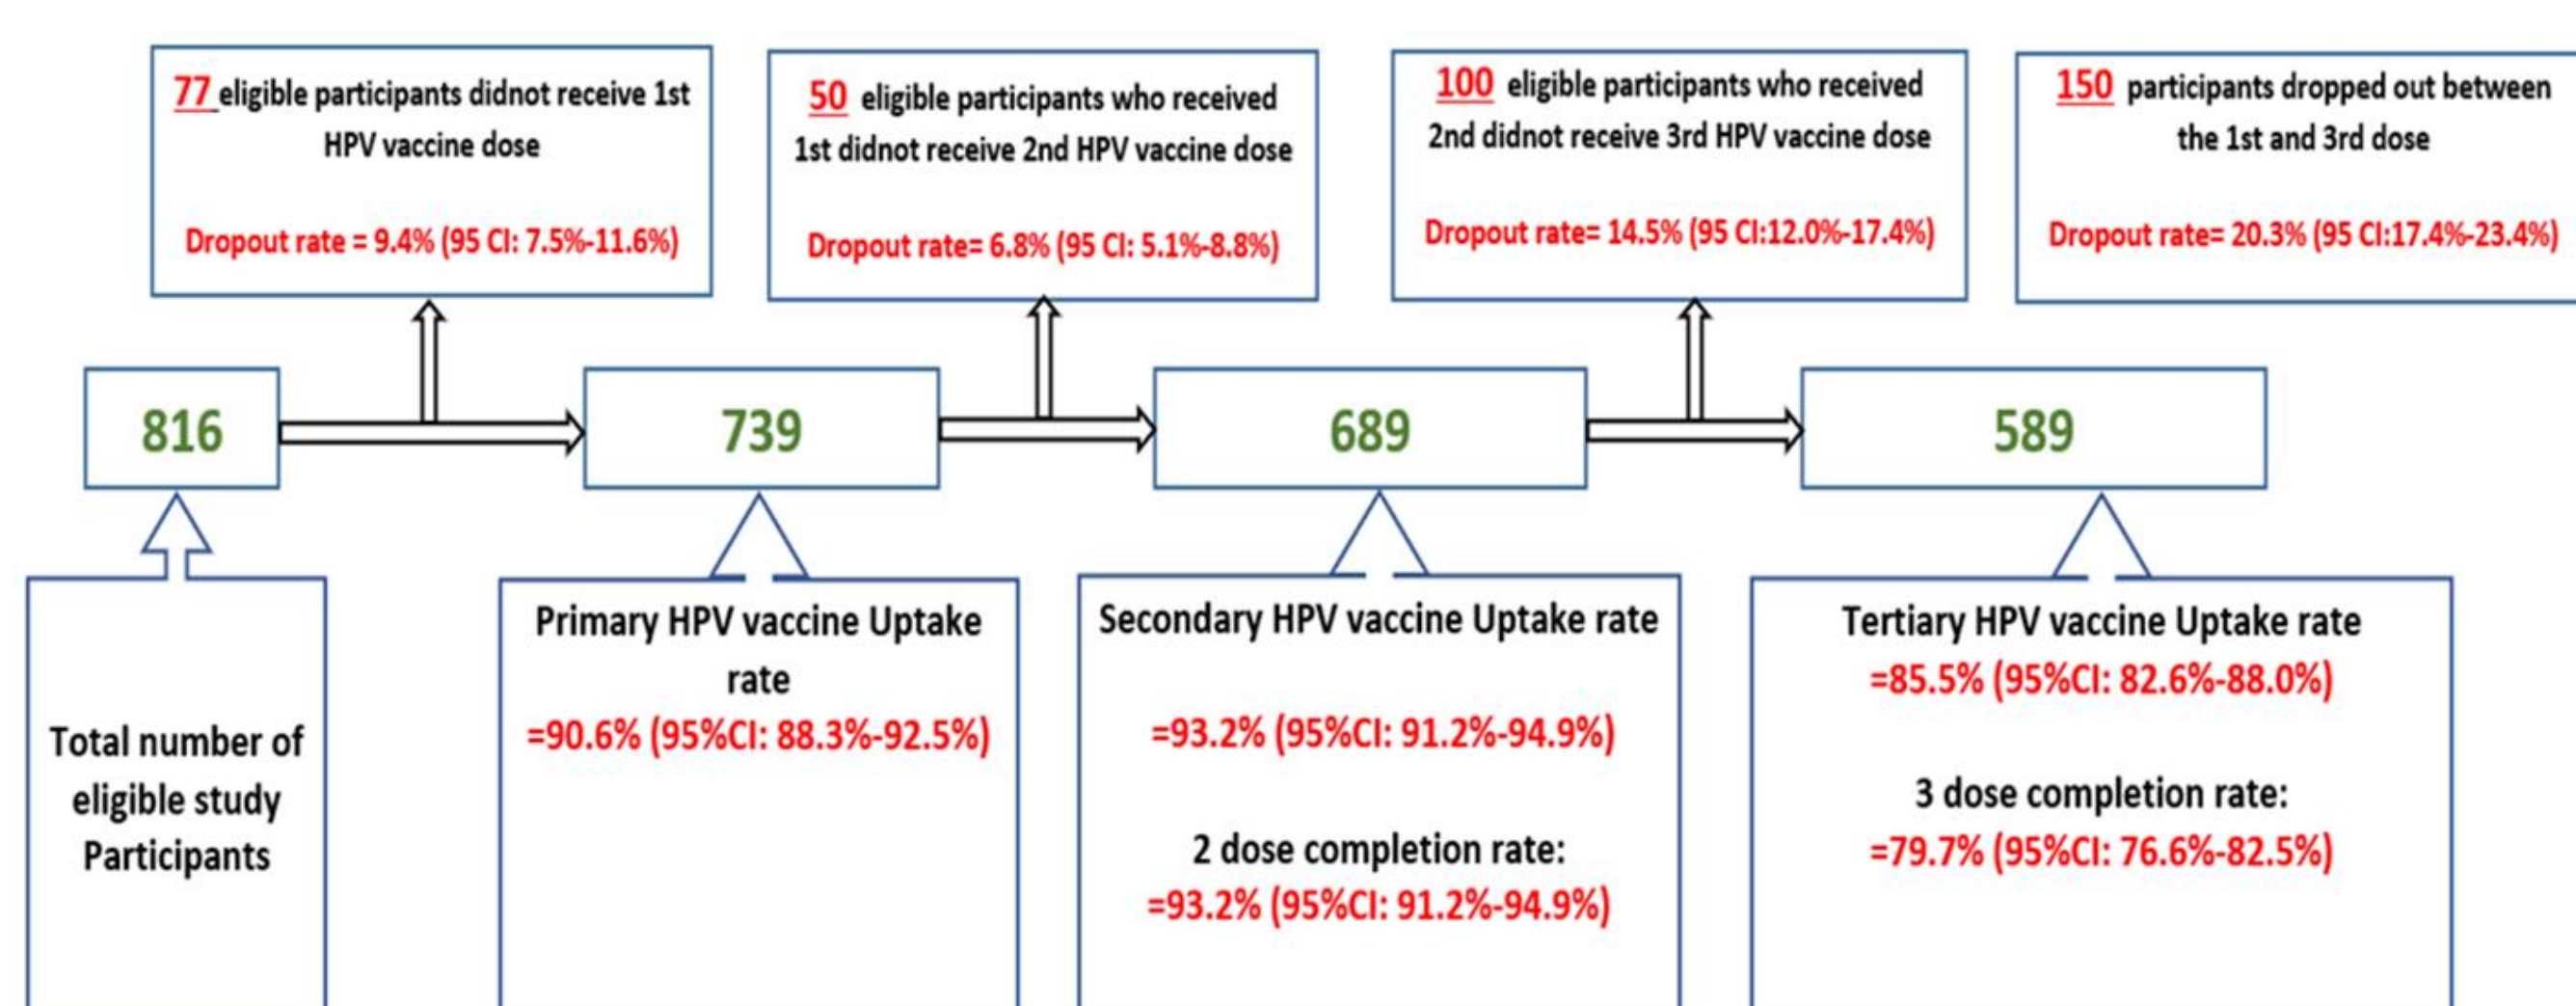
77 eligible participants didnot receive 1st HPV vaccine dose

Dropout rate = 9.4% (95 CI: 7.5%-11.6%)

50 eligible participants who received 1st didnot receive 2nd HPV vaccine dose

Dropout rate= 6.8% (95 CI: 5.1%-8.8%)

100 eligible participants who received 2nd didnot receive 3rd HPV vaccine dose

Dropout rate= 14.5% (95 CI:12.0%-17.4%)

150 participants dropped out between the 1st and 3rd dose

Dropout rate= 20.3% (95 CI:17.4%-23.4%)

816

739

689

589

Total number of eligible study Participants

Primary HPV vaccine Uptake rate
=90.6% (95%CI: 88.3%-92.5%)

Secondary HPV vaccine Uptake rate

=93.2% (95%CI: 91.2%-94.9%)

2 dose completion rate:
=93.2% (95%CI: 91.2%-94.9%)

Tertiary HPV vaccine Uptake rate
=85.5% (95%CI: 82.6%-88.0%)

3 dose completion rate:
=79.7% (95%CI: 76.6%-82.5%)